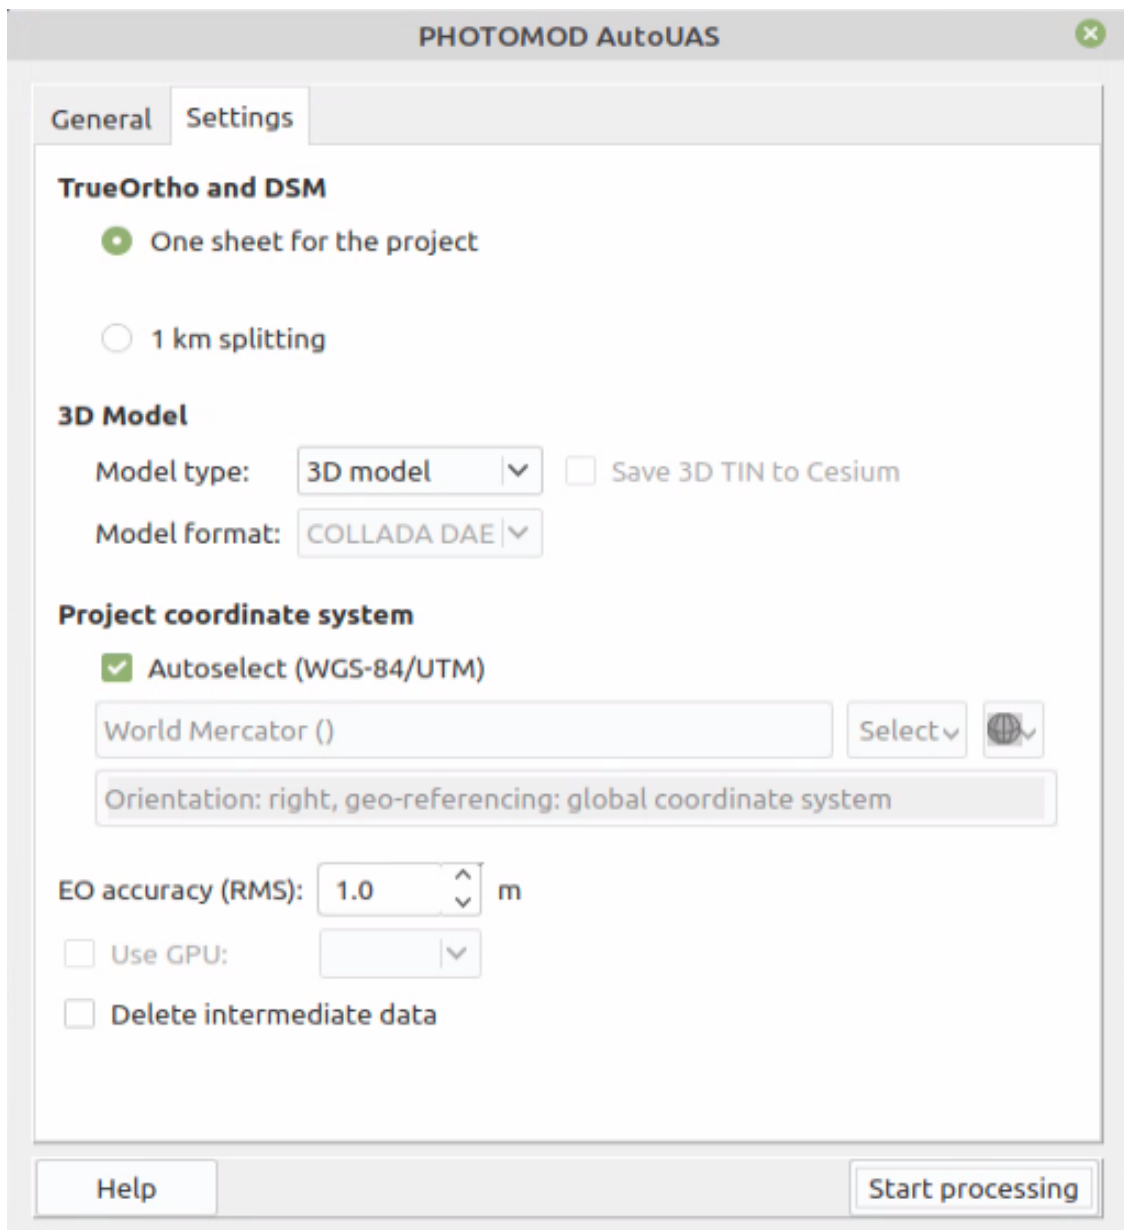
PHOTOMOD AutoUAS

General Settings

TrueOrtho and DSM

One sheet for the project

1 km splitting

3D Model

Model type: 3D model

Save 3D TIN to Cesium

Model format: COLLADA DAE

Project coordinate system

Autoselect (WGS-84/UTM)

World Mercator ()

Select

Orientation: right, geo-referencing: global coordinate system

EO accuracy (RMS): 1.0 m

Use GPU:

Delete intermediate data

Help

Start processing